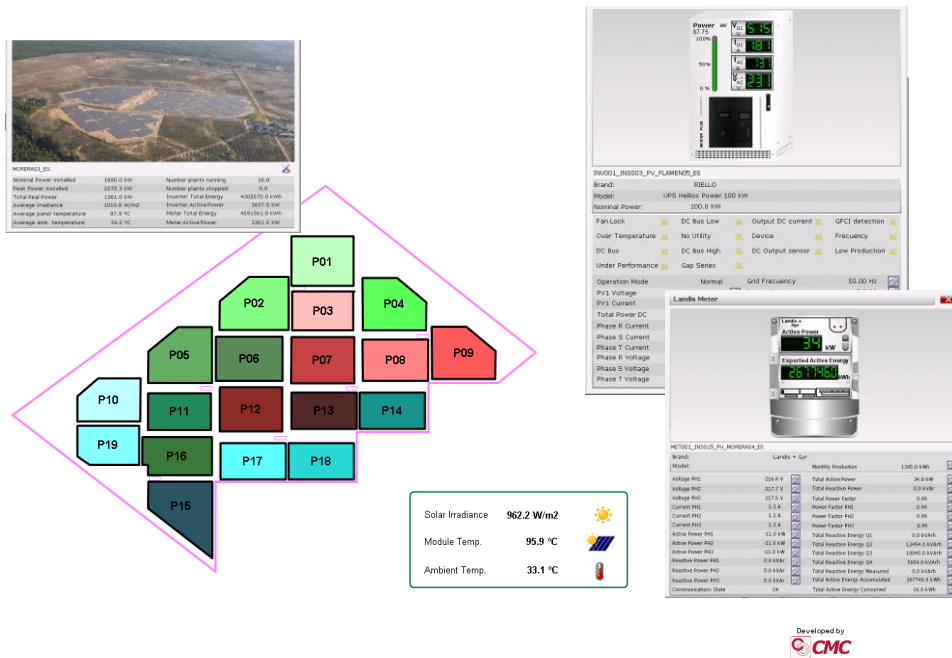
MORERA03_ES

| | | | |
|---|---|---|---|
| Nominal Power installed | 1690.0 kW | Number plants running | 16.0 |
| Peak Power installed | 2272.3 kW | Number plants stopped | 0.0 |
| Total Real Power | 1361.0 kW | Inverter Total Energy | 4005670.0 kWh |
| Average irradiance | 1010.6 W/m2 | Inverter Active Power | 2637.0 kW |
| Average panel temperature | 97.5 ºC | Meter Total Energy | 4591561.0 kWh |
| Average amb. temperature | 34.2 ºC | Meter Active Power | 1361.0 kW |

P01
P02
P03
P04
P05
P06
P07
P08
P09
P10
P11
P12
P13
P14
P19
P16
P17
P18
P15

Solar Irradiance 962.2 W/m2
Module Temp. 95.9 ºC
Ambient Temp. 33.1 ºC

Power 87.75
100%
50%
0 %
515
181
131
231

INV001_INS003_PV_FLAMENO5_ES

| | |
|---|---|
| Brand: | RIELLO |
| Model: | UPS Helios Power 100 kW |
| Nominal Power: | 100.0 kW |

Fan Lock
DC Bus Low
Output DC current
GFCI detection
Over Temperature
No Utility
Device
Frecuency
DC Bus
DC Bus High
DC Output sensor
Low Production
Under Performance
Gap Series

Operation Mode Normal
Grid Frecuency 50.00 Hz
PV1 Voltage
PV1 Current
Total Power DC
Phase R Current
Phase S Current
Phase T Current
Phase R Voltage
Phase S Voltage
Phase T Voltage

Landis Meter
Landis + Gyr
Active Power
34 kW
Exported Active Energy
2671460 kWh

MET001_INS015_PV_MORERA04_ES

Brand: Landis + Gyr
Model:
Monthly Production 1380.0 kWh

| | | | |
|---|---|---|---|
| Voltage PH1 | 216.4 V | Total Active Power | 34.0 kW |
| Voltage PH2 | 217.7 V | Total Reactive Power | 0.0 kVAr |
| Voltage PH3 | 217.5 V | Total Power Factor | 0.99 |
| Current PH1 | 1.3 A | Power Factor PH1 | 0.99 |
| Current PH2 | 1.3 A | Power Factor PH2 | 0.99 |
| Current PH3 | 1.3 A | Power Factor PH3 | 0.99 |
| Active Power PH1 | -11.0 kW | Total Reactive Energy Q1 | 0.0 kVArh |
| Active Power PH2 | -11.0 kW | Total Reactive Energy Q2 | 13454.0 kVArh |
| Active Power PH3 | -11.0 kW | Total Reactive Energy Q3 | 10045.0 kVArh |
| Reactive Power PH1 | 0.0 kVAr | Total Reactive Energy Q4 | 5654.0 kVArh |
| Reactive Power PH2 | 0.0 kVAr | Total Reactive Energy Measured | 0.0 kVArh |
| Reactive Power PH3 | 0.0 kVAr | Total Active Energy Accumulated | 267746.0 kWh |
| Communication State | OK | Total Active Energy Consumed | 16.0 kWh |

Developed by
CMC